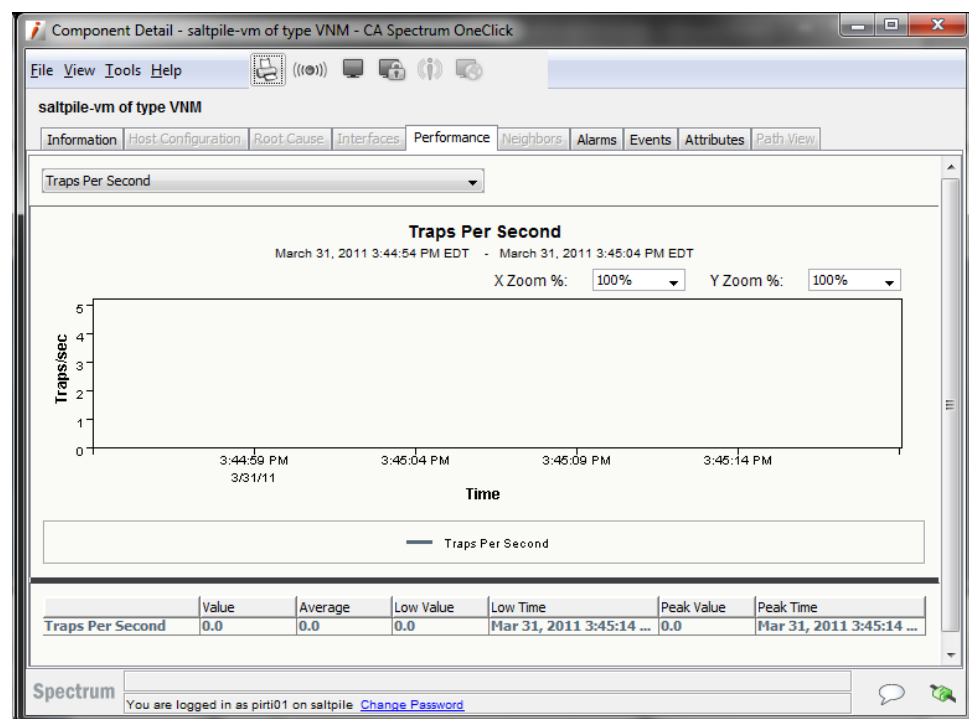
Component Detail - saltpile-vm of type VNM - CA Spectrum OneClick

File View Tools Help

saltpile-vm of type VNM

Information | Host Configuration | Root Cause | Interfaces | Performance | Neighbors | Alarms | Events | Attributes | Path View

Traps Per Second

Traps Per Second
March 31, 2011 3:44:54 PM EDT - March 31, 2011 3:45:04 PM EDT

X Zoom %: 100% Y Zoom %: 100%

Traps/sec

5
4
3
2
1
0

3:44:59 PM
3/31/11
3:45:04 PM
3:45:09 PM
3:45:14 PM

Time

Traps Per Second

| | Value | Average | Low Value | Low Time | Peak Value | Peak Time |
|---|---|---|---|---|---|---|
| Traps Per Second | 0.0 | 0.0 | 0.0 | Mar 31, 2011 3:45:14 ... | 0.0 | Mar 31, 2011 3:45:14 ... |

Spectrum
You are logged in as pirti01 on saltpile Change Password